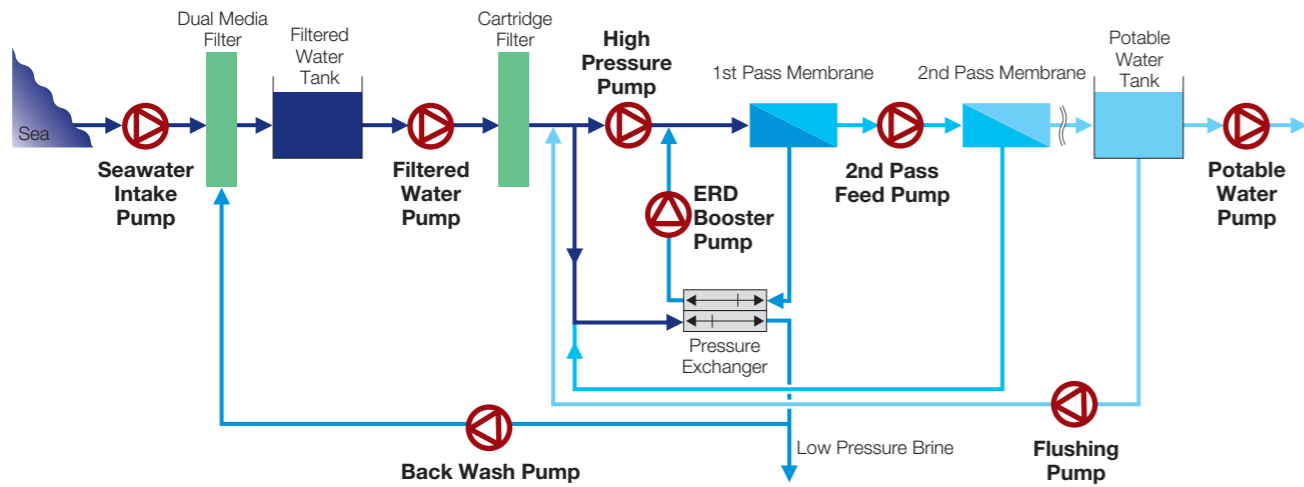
Sea

Seawater Intake Pump

Dual Media Filter

Filtered Water Tank

Filtered Water Pump

Cartridge Filter

High Pressure Pump

ERD Booster Pump

1st Pass Membrane

2nd Pass Feed Pump

2nd Pass Membrane

Potable Water Tank

Potable Water Pump

Pressure Exchanger

Low Pressure Brine

Back Wash Pump

Flushing Pump